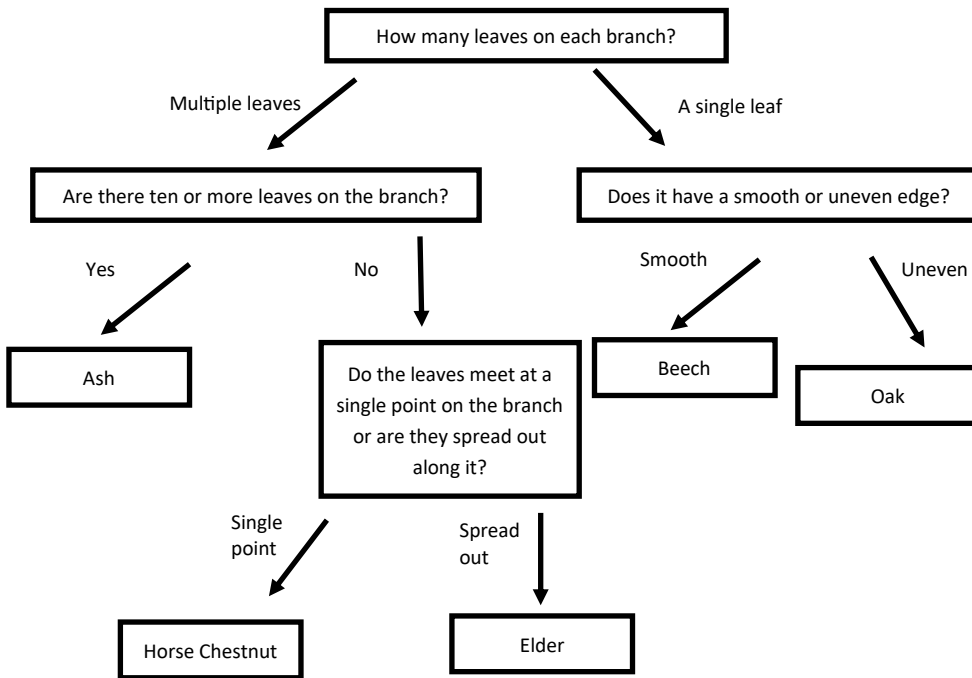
How many leaves on each branch?

Multiple leaves

A single leaf

Are there ten or more leaves on the branch?

Does it have a smooth or uneven edge?

Yes

No

Smooth

Uneven

Ash

Do the leaves meet at a single point on the branch or are they spread out along it?

Beech

Oak

Single point

Spread out

Horse Chestnut

Elder